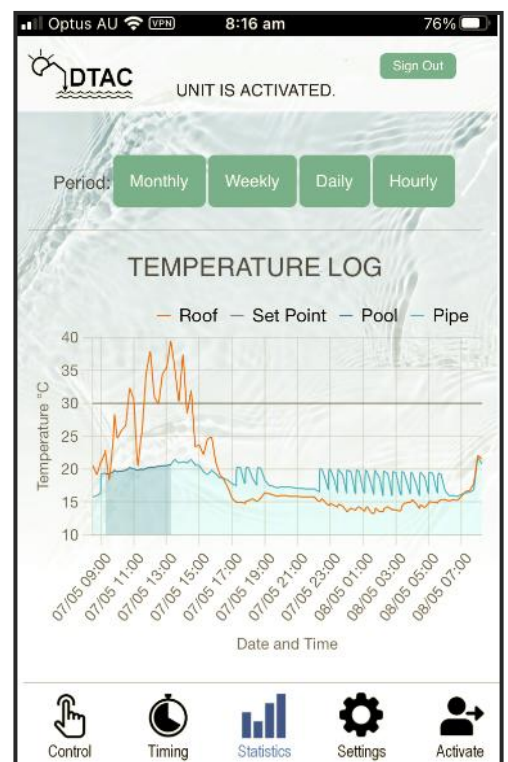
Optus AU VPN 8:16 am 76%

DTAC

UNIT IS ACTIVATED.

Sign Out

Period: Monthly Weekly Daily Hourly

TEMPERATURE LOG

Roof Set Point Pool Pipe

40
35
30
25
20
15
10

Temperature °C

07/05 09:00
07/05 11:00
07/05 13:00
07/05 15:00
07/05 17:00
07/05 19:00
07/05 21:00
07/05 23:00
08/05 01:00
08/05 03:00
08/05 05:00
08/05 07:00

Date and Time

Control Timing Statistics Settings Activate